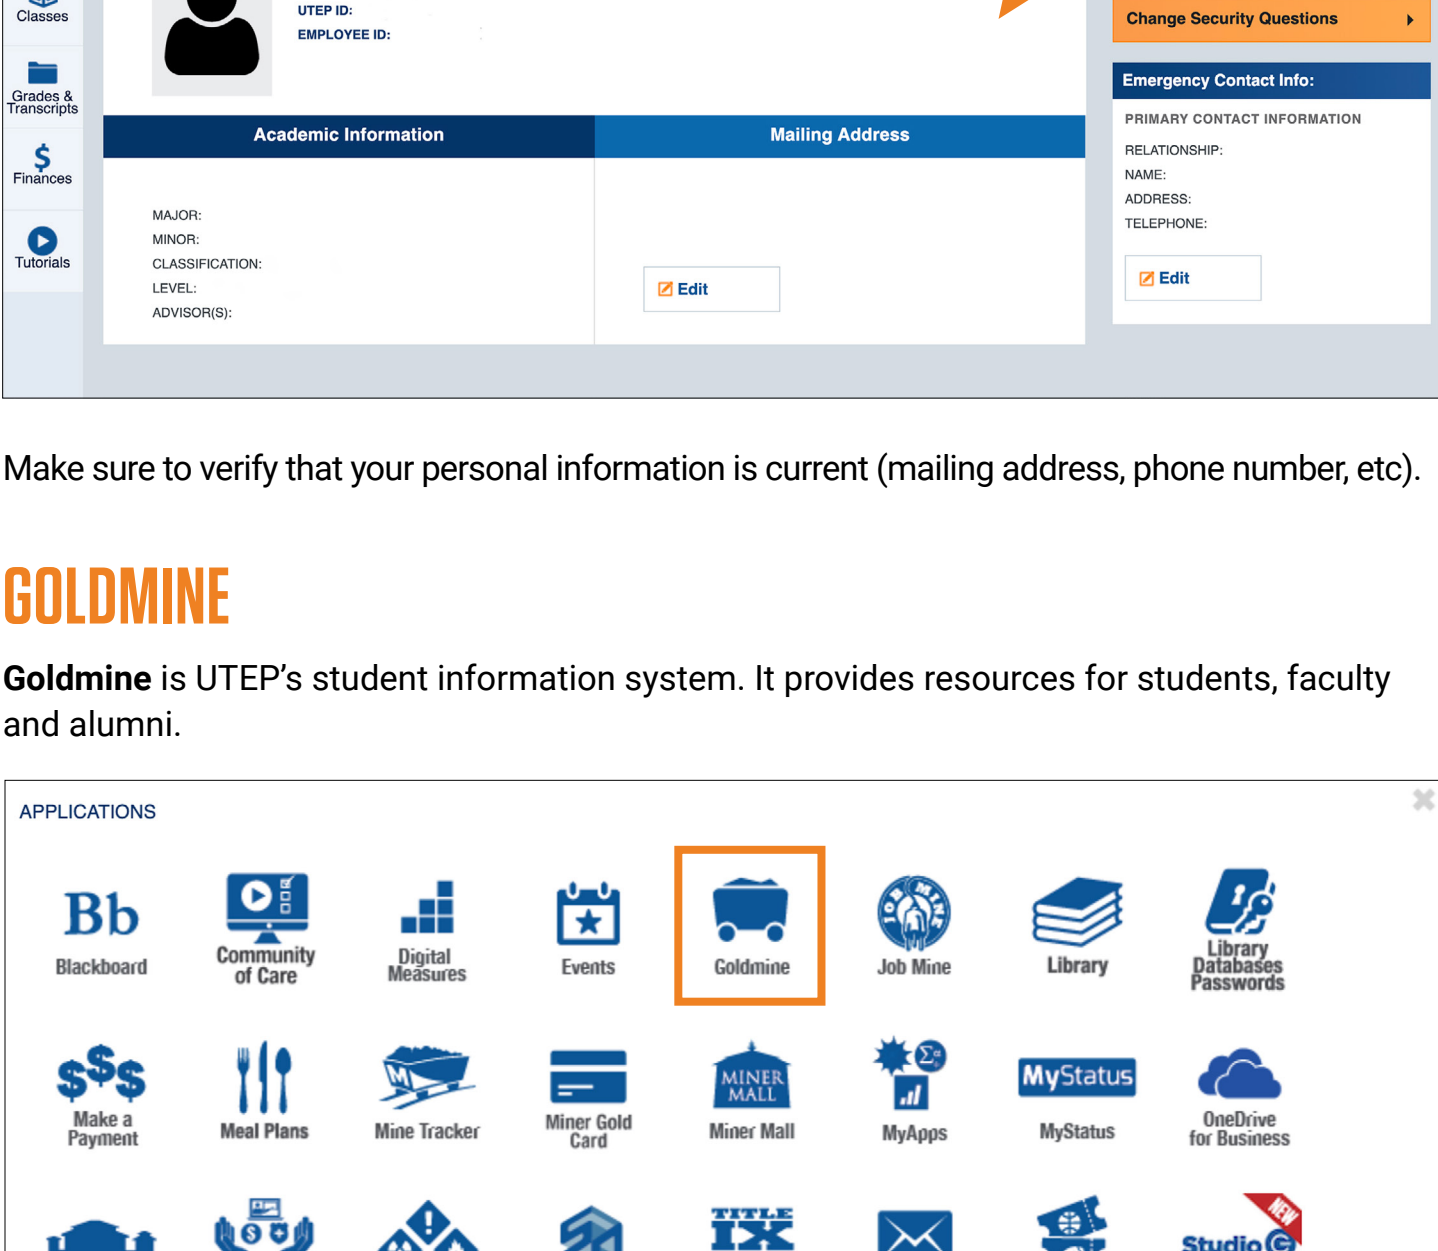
Classes

Grades & Transcripts

Finances

Tutorials

UTEP ID:
EMPLOYEE ID:

Change Security Questions

Emergency Contact Info:

PRIMARY CONTACT INFORMATION
RELATIONSHIP:
NAME:
ADDRESS:
TELEPHONE:

Edit

Academic Information

Mailing Address

MAJOR:
MINOR:
CLASSIFICATION:
LEVEL:
ADVISOR(S):

Edit

Make sure to verify that your personal information is current (mailing address, phone number, etc).

GOLDMINE

**Goldmine** is UTEP's student information system. It provides resources for students, faculty and alumni.

APPLICATIONS

Bb
Blackboard

Community of Care

Digital Measures

Events

Goldmine

JOB MINE
Job Mine

Library

Library Databases Passwords

Make a Payment

Meal Plans

Mine Tracker

Miner Gold Card

MINER MALL
Miner Mall

MyApps

MyStatus
MyStatus

OneDrive for Business

TITLE IX

NEW
Studio